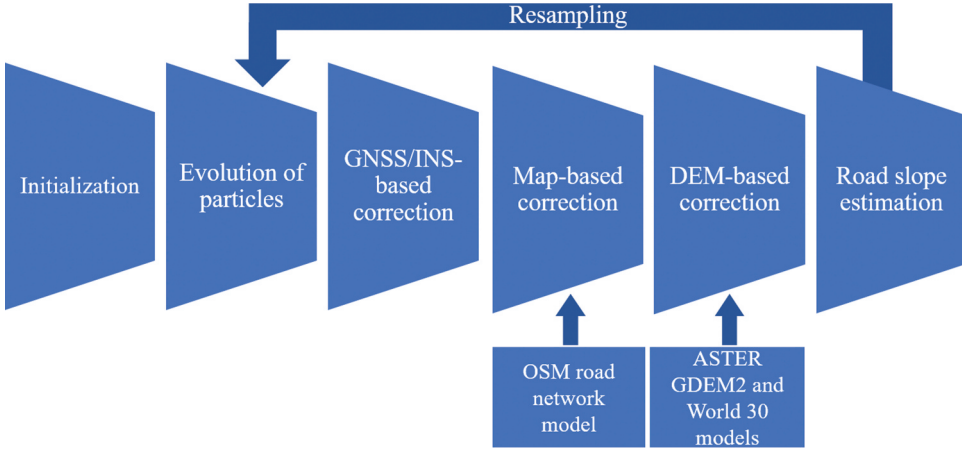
Resampling

Initialization

Evolution of particles

GNSS/INS-based correction

Map-based correction

OSM road network model

DEM-based correction

ASTER GDEM2 and World 30 models

Road slope estimation